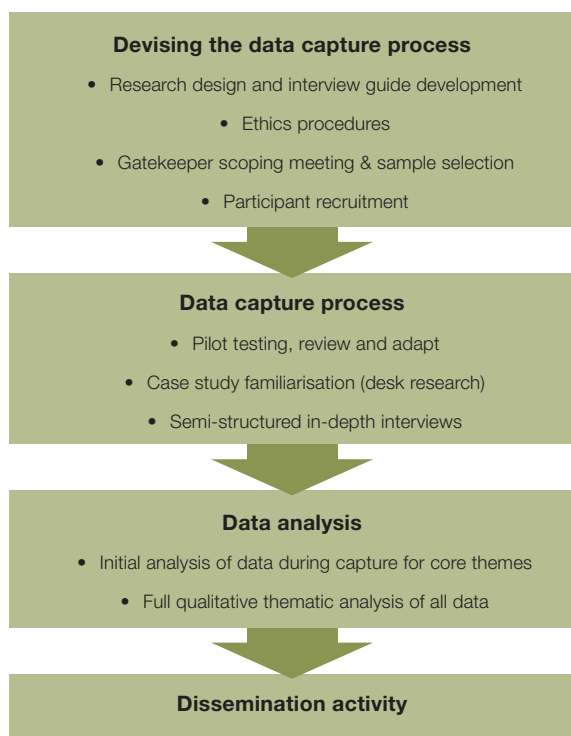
Devising the data capture process

- Research design and interview guide development
- Ethics procedures
- Gatekeeper scoping meeting & sample selection
- Participant recruitment

Data capture process

- Pilot testing, review and adapt
- Case study familiarisation (desk research)
- Semi-structured in-depth interviews

Data analysis

- Initial analysis of data during capture for core themes
- Full qualitative thematic analysis of all data

Dissemination activity